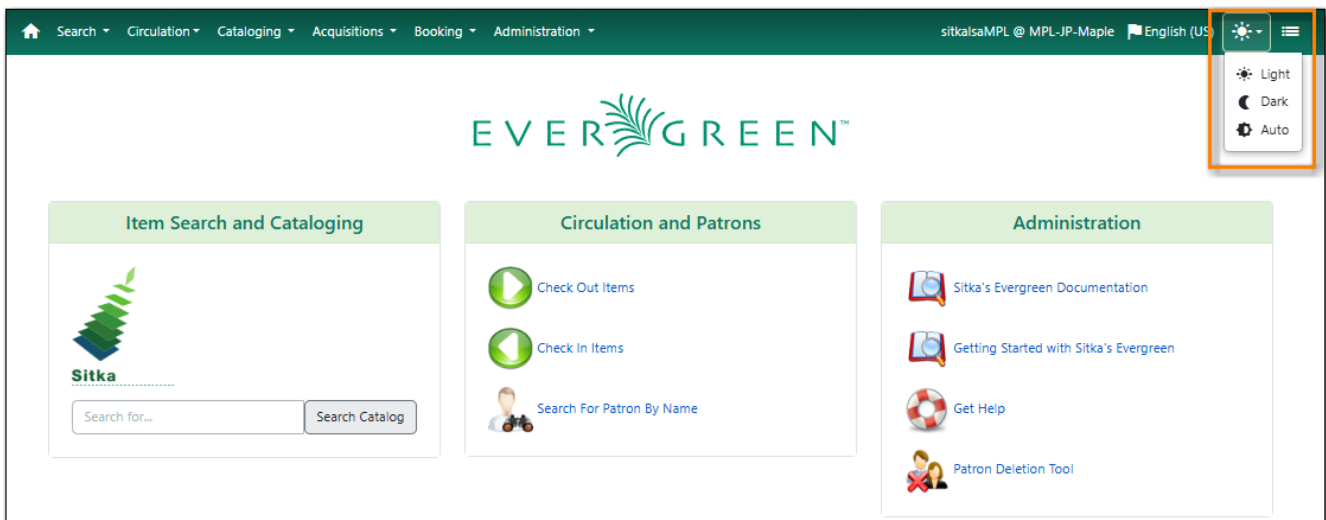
Search Circulation Cataloging Acquisitions Booking Administration

sitkalsaMPL @ MPL-JP-Maple English (US)

Light
Dark
Auto

EVERGREEN™

Item Search and Cataloging

Sitka

Search for...
Search Catalog

Circulation and Patrons

Check Out Items

Check In Items

Search For Patron By Name

Administration

Sitka's Evergreen Documentation

Getting Started with Sitka's Evergreen

Get Help

Patron Deletion Tool